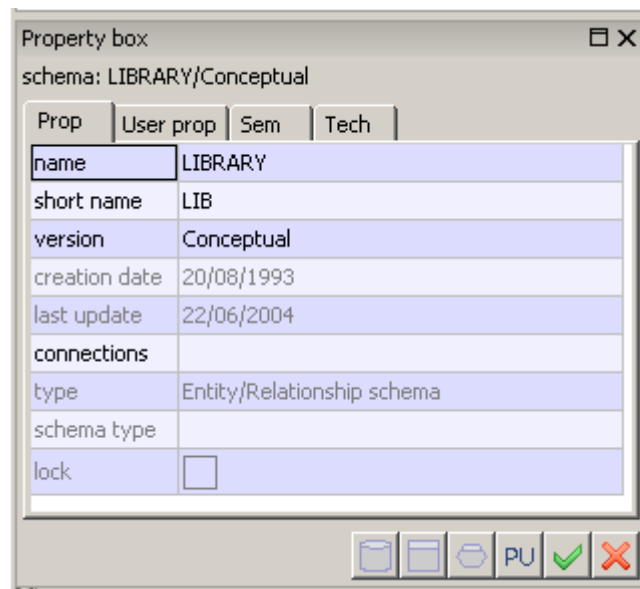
Property box

schema: LIBRARY/Conceptual

Prop | User prop | Sem | Tech

| | |
|---|---|
| name | LIBRARY |
| short name | LIB |
| version | Conceptual |
| creation date | 20/08/1993 |
| last update | 22/06/2004 |
| connections | |
| type | Entity/Relationship schema |
| schema type | |
| lock | |

PU